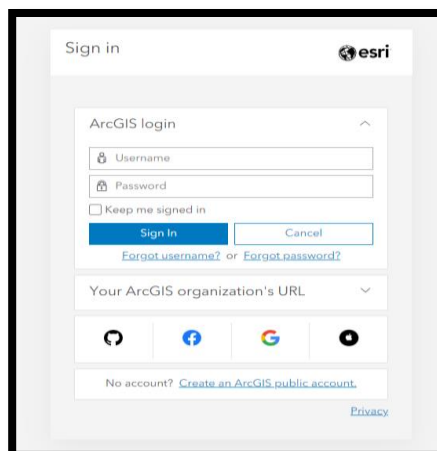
Sign in

esri

ArcGIS login

Username

Password

Keep me signed in

Sign In

Cancel

Forgot username? or Forgot password?

Your ArcGIS organization's URL

G

No account? Create an ArcGIS public account.

Privacy